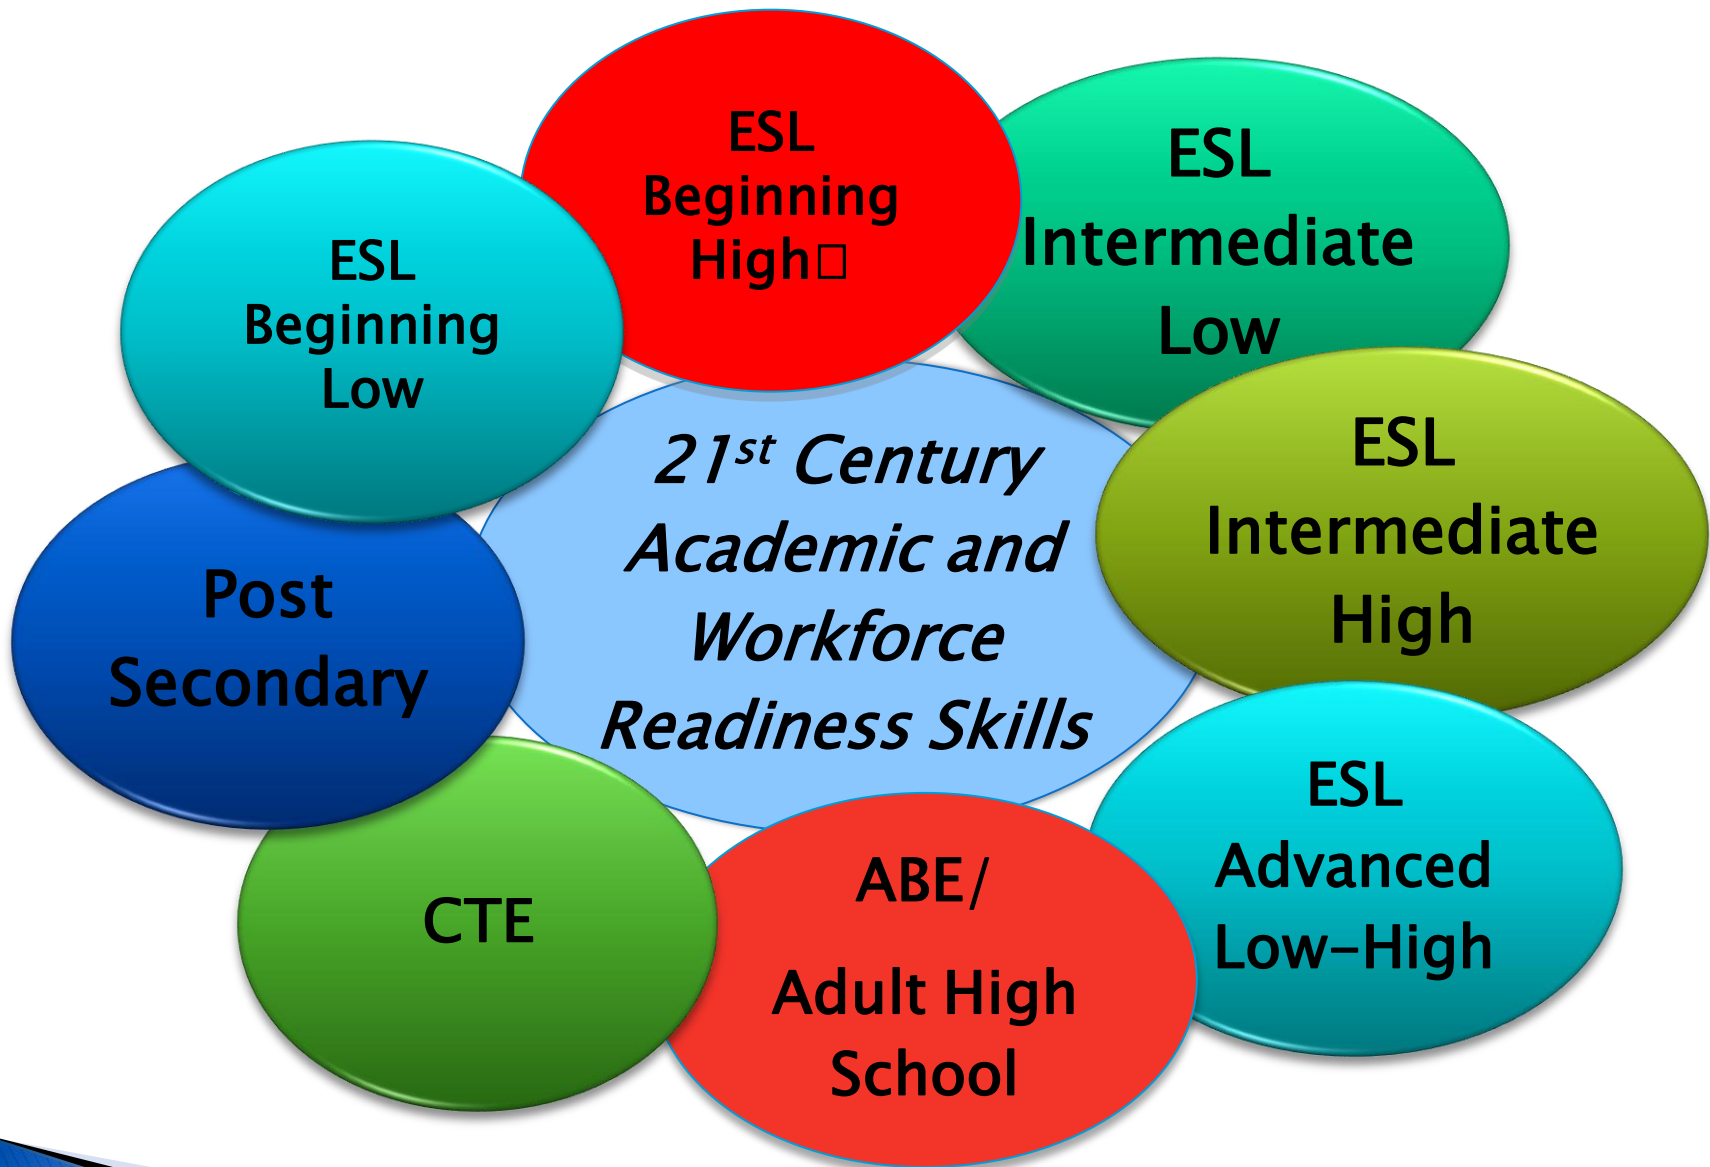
ESL Beginning High□

ESL Intermediate Low

ESL Beginning Low

21$^{st}$ Century Academic and Workforce Readiness Skills

ESL Intermediate High

Post Secondary

ESL Advanced Low-High

CTE

ABE/

Adult High School